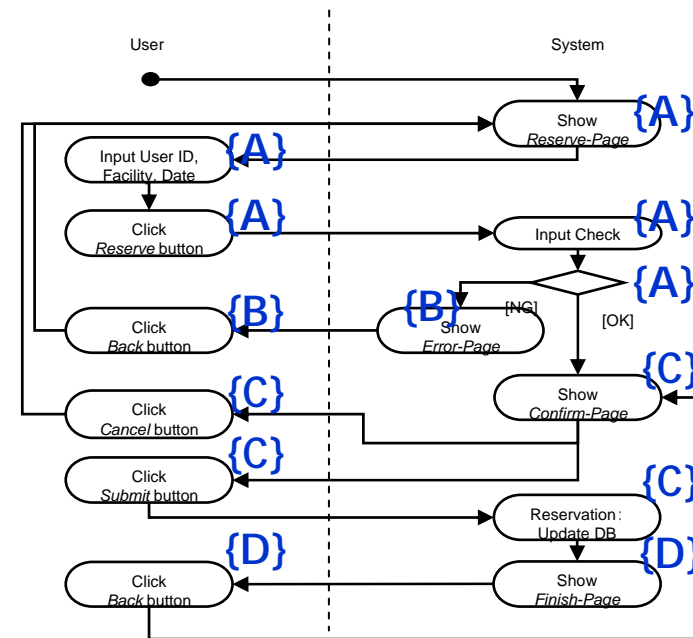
User

System

Show
Reserve-Page
{A}

Input User ID,
Facility, Date
{A}

Click
Reserve button
{A}

Input Check
{A}

{A}

[NG]

[OK]

Click
Back button
{B}

{B}
Show
Error-Page

Show
Confirm-Page
{C}

Click
Cancel button
{C}

Click
Submit button
{C}

Reservation:
Update DB
{C}

Click
Back button
{D}

Show
Finish-Page
{D}